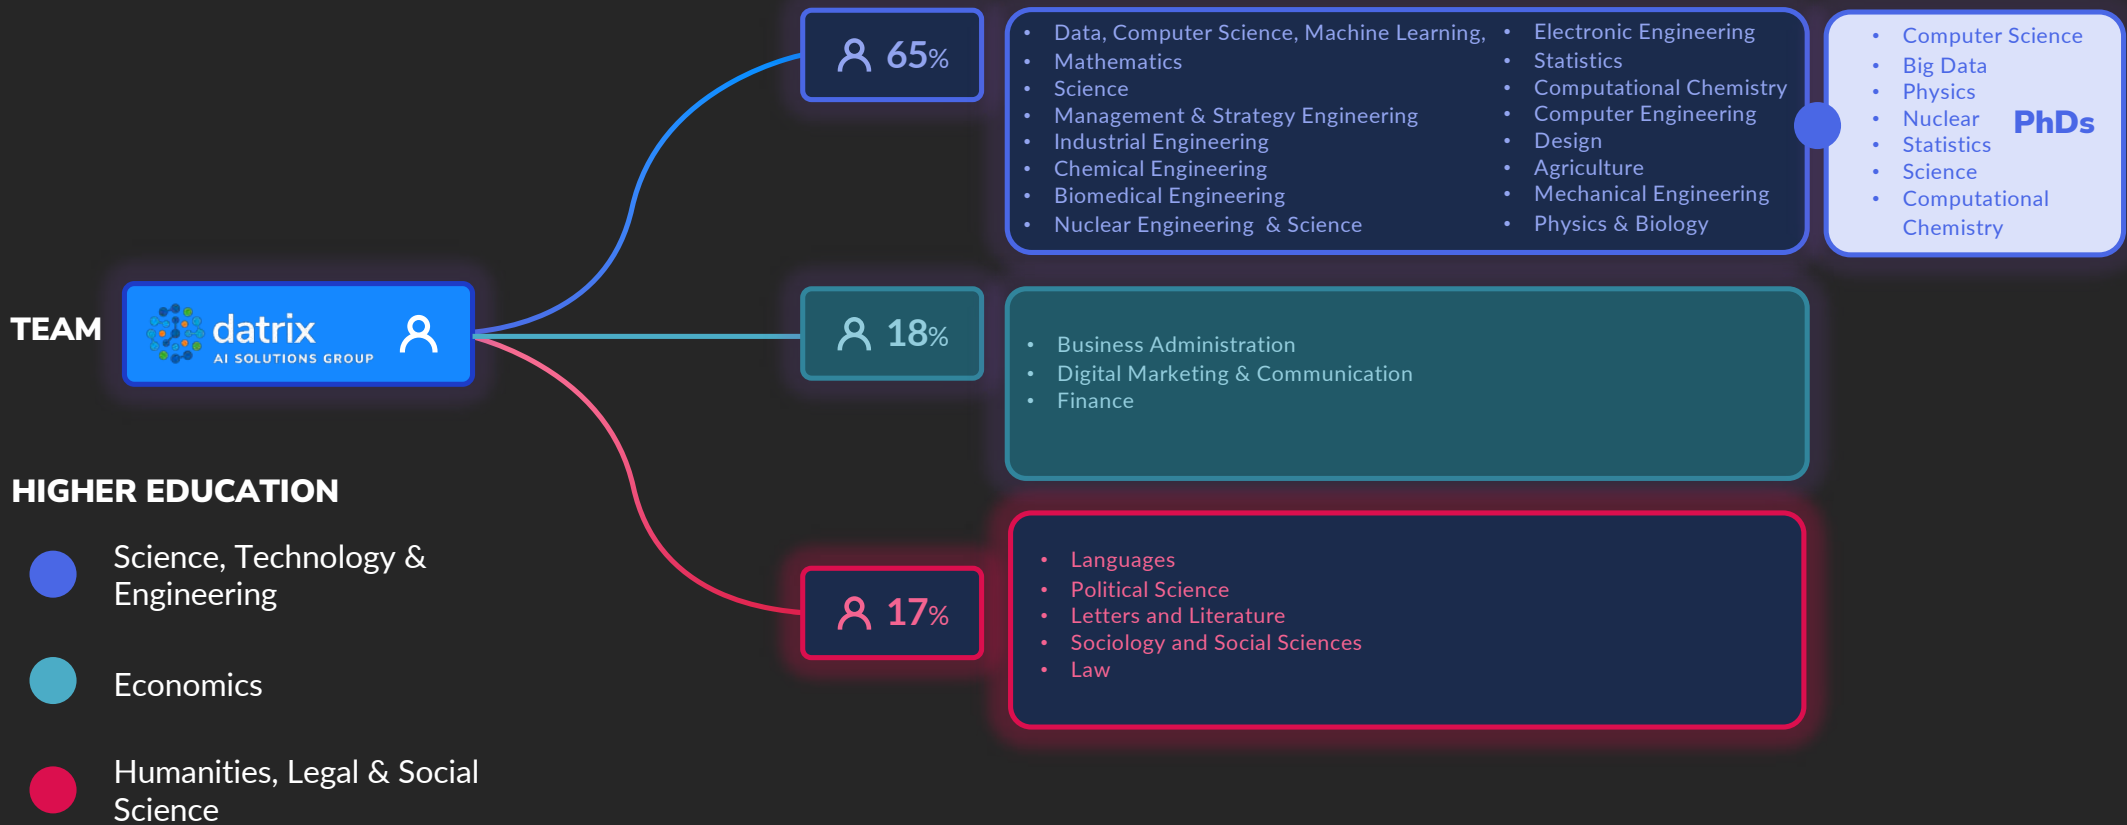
TEAM

datrix
AI SOLUTIONS GROUP

65%

- Data, Computer Science, Machine Learning,
- Mathematics
- Science
- Management & Strategy Engineering
- Industrial Engineering
- Chemical Engineering
- Biomedical Engineering
- Nuclear Engineering & Science

- Electronic Engineering
- Statistics
- Computational Chemistry
- Computer Engineering
- Design
- Agriculture
- Mechanical Engineering
- Physics & Biology

- Computer Science
- Big Data
- Physics
- Nuclear
- Statistics
- Science
- Computational Chemistry

PhDs

18%

- Business Administration
- Digital Marketing & Communication
- Finance

17%

- Languages
- Political Science
- Letters and Literature
- Sociology and Social Sciences
- Law

HIGHER EDUCATION

Science, Technology & Engineering

Economics

Humanities, Legal & Social Science